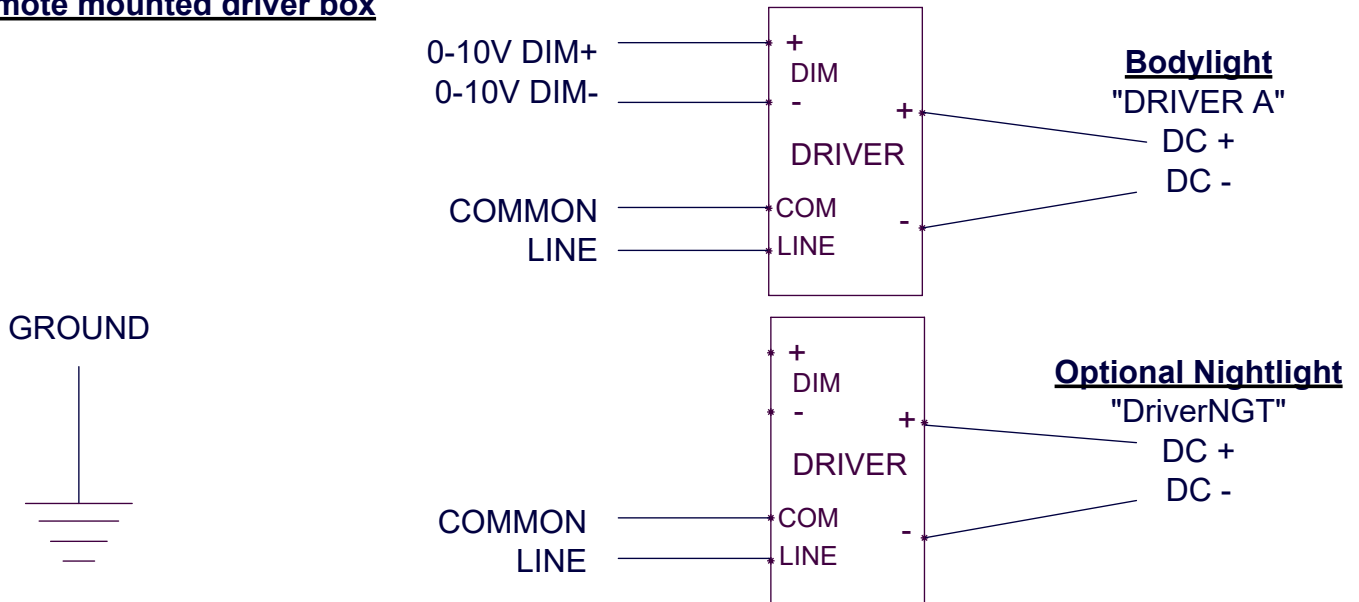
mote mounted driver box

0-10V DIM+
0-10V DIM-
COMMON
LINE

+
DIM
-
DRIVER
COM
LINE
+
-

Bodylight
"DRIVER A"
DC +
DC -

GROUND

COMMON
LINE

+
DIM
-
DRIVER
COM
LINE
+
-

Optional Nightlight
"DriverNGT"
DC +
DC -